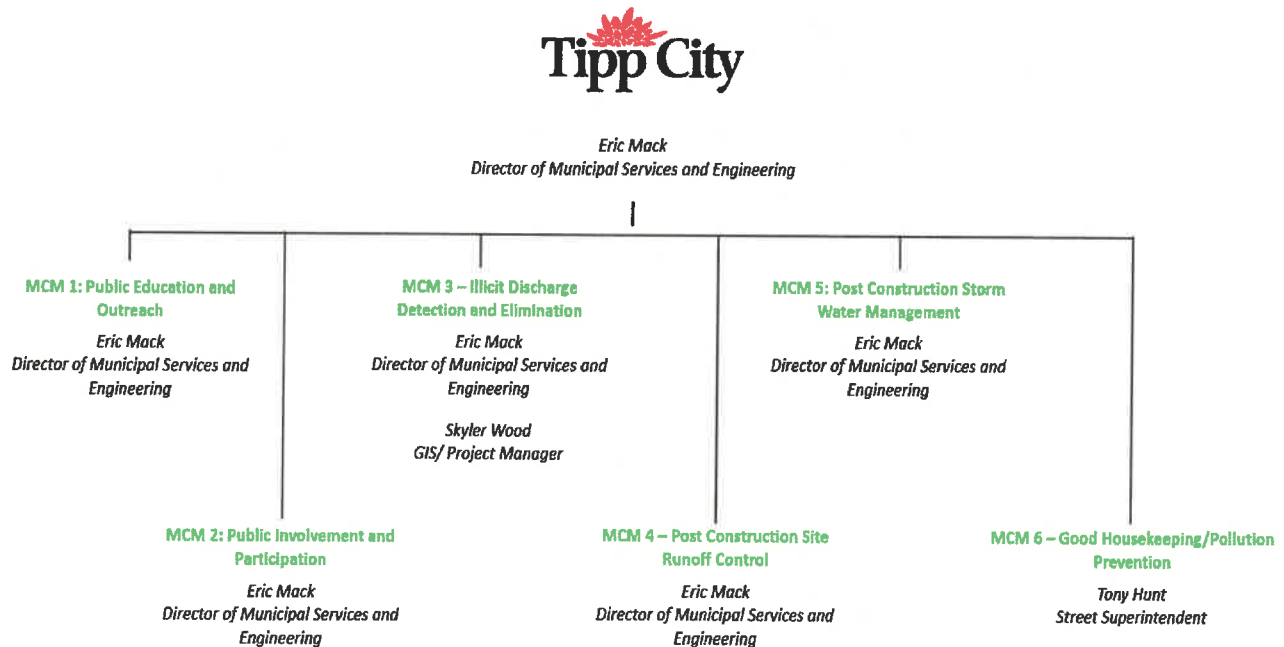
Tipp City

Eric Mack
Director of Municipal Services and Engineering

MCM 1: Public Education and Outreach
Eric Mack
Director of Municipal Services and Engineering

MCM 3 – Illicit Discharge Detection and Elimination
Eric Mack
Director of Municipal Services and Engineering

Skyler Wood
GIS/ Project Manager

MCM 5: Post Construction Storm Water Management
Eric Mack
Director of Municipal Services and Engineering

MCM 2: Public Involvement and Participation
Eric Mack
Director of Municipal Services and Engineering

MCM 4 – Post Construction Site Runoff Control
Eric Mack
Director of Municipal Services and Engineering

MCM 6 – Good Housekeeping/Pollution Prevention
Tony Hunt
Street Superintendent